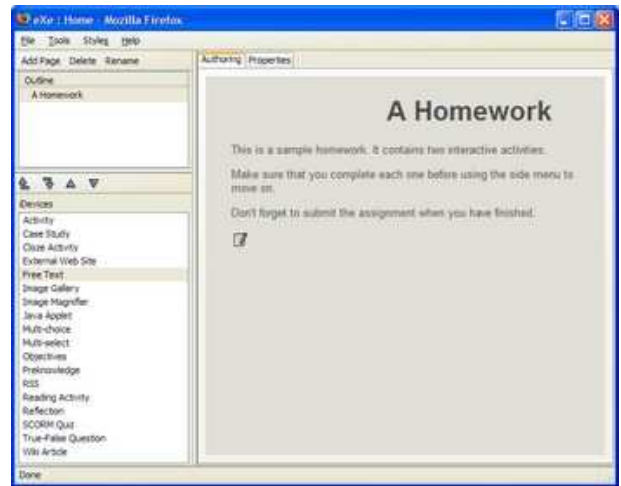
eXe : Home - Mozilla Firefox

File Tools Styles Help

Add Page Delete Rename

Outline

A Homework

iDevices

Activity
Case Study
Cloze Activity
External Web Site
Free Text
Image Gallery
Image Magnifier
Java Applet
Multi-choice
Multi-select
Objectives
Preknowledge
RSS
Reading Activity
Reflection
SCORM Quiz
True-False Question
Wiki Article

Authoring Properties

A Homework

This is a sample homework. It contains two interactive activities.

Make sure that you complete each one before using the side menu to move on.

Don't forget to submit the assignment when you have finished.

Done